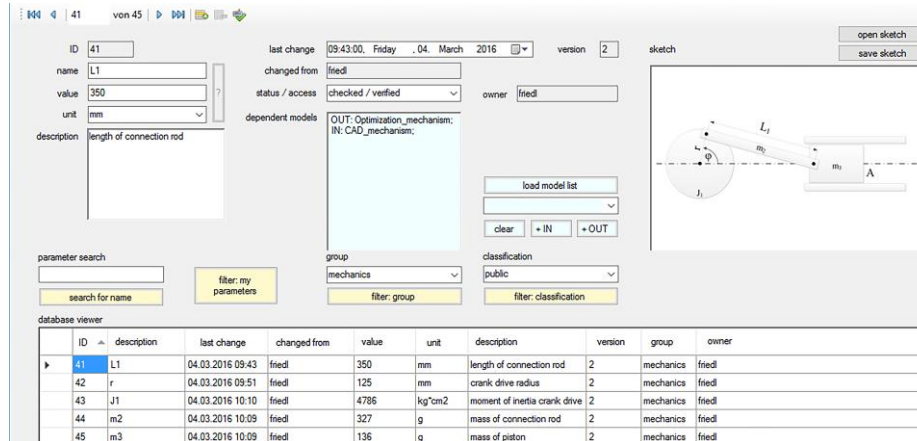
41 von 45

ID 41
name L1
value 350
unit mm
description length of connection rod

last change 09:43:00, Friday , 04. March 2016
version 2
changed from friedl
status / access checked / verified
owner friedl
dependent models OUT: Optimization_mechanism; IN: CAD_mechanism;

load model list
clear + IN + OUT

sketch
open sketch
save sketch

$L_1$
$m_2$
r
$\varphi$
$J_1$
$m_3$
A

parameter search
search for name
filter: my parameters
group
mechanics
filter: group
classification
public
filter: classification

database viewer

| | ID | description | last change | changed from | value | unit | description | version | group | owner |
|---|---|---|---|---|---|---|---|---|---|---|
| ▸ | 41 | L1 | 04.03.2016 09:43 | friedl | 350 | mm | length of connection rod | 2 | mechanics | friedl |
| | 42 | r | 04.03.2016 09:51 | friedl | 125 | mm | crank drive radius | 2 | mechanics | friedl |
| | 43 | J1 | 04.03.2016 10:10 | friedl | 4786 | kg*cm2 | moment of inertia crank drive | 2 | mechanics | friedl |
| | 44 | m2 | 04.03.2016 10:09 | friedl | 327 | g | mass of connection rod | 2 | mechanics | friedl |
| | 45 | m3 | 04.03.2016 10:09 | friedl | 136 | g | mass of piston | 2 | mechanics | friedl |